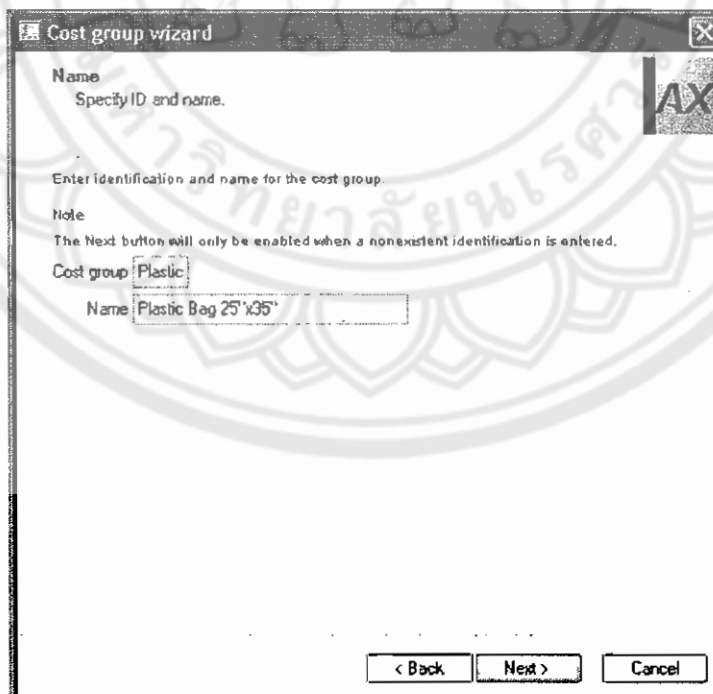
Cost group wizard

Name
Specify ID and name.

AX

Enter identification and name for the cost group.

Note
The Next button will only be enabled when a nonexistent identification is entered.

Cost group Plastic

Name Plastic Bag 25"x35"

< Back
Next >
Cancel